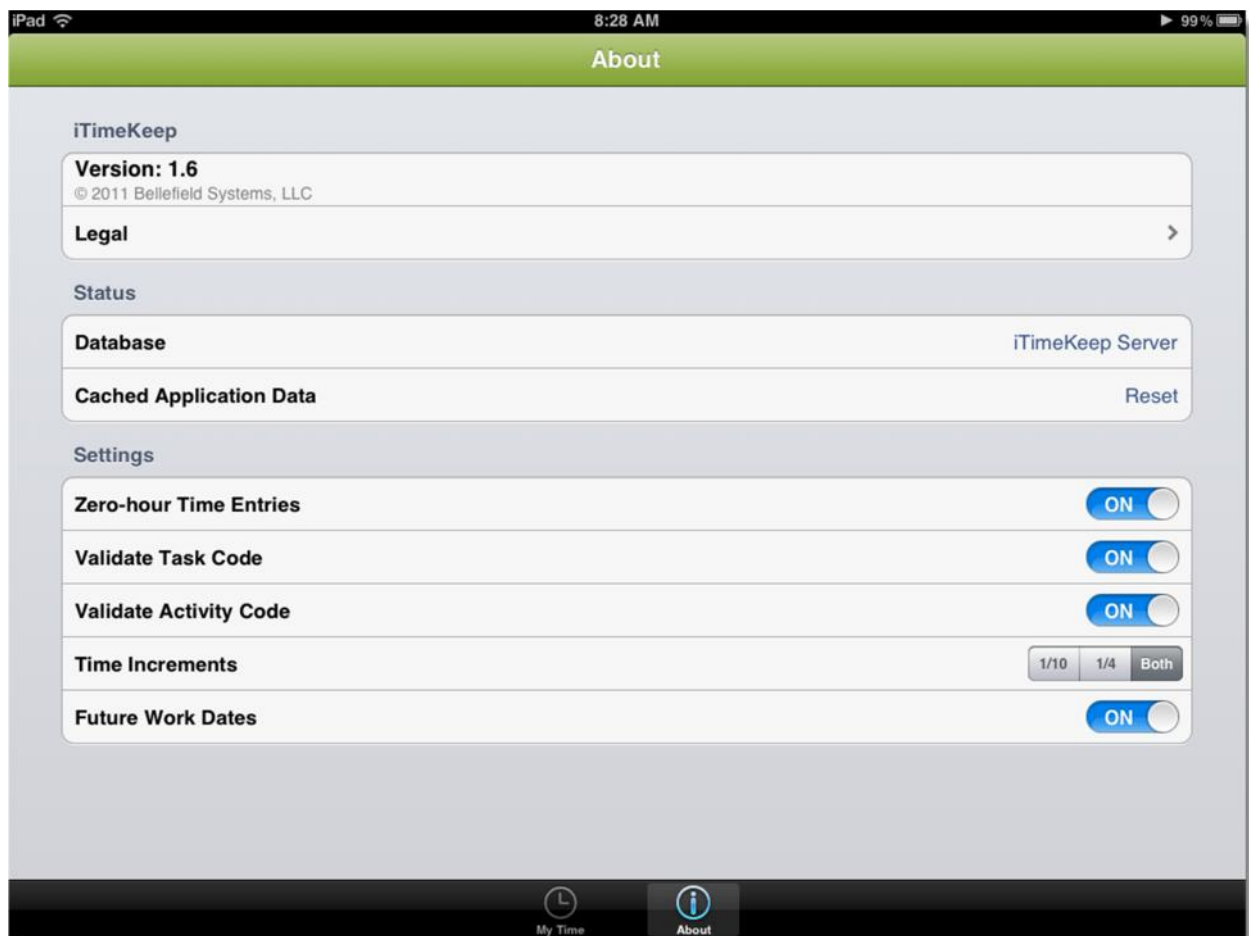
iPad 8:28 AM 99%

About

iTimeKeep

Version: 1.6
© 2011 Bellefield Systems, LLC

Legal

Status

Database iTimeKeep Server

Cached Application Data Reset

Settings

Zero-hour Time Entries ON

Validate Task Code ON

Validate Activity Code ON

Time Increments 1/10 1/4 Both

Future Work Dates ON

My Time About